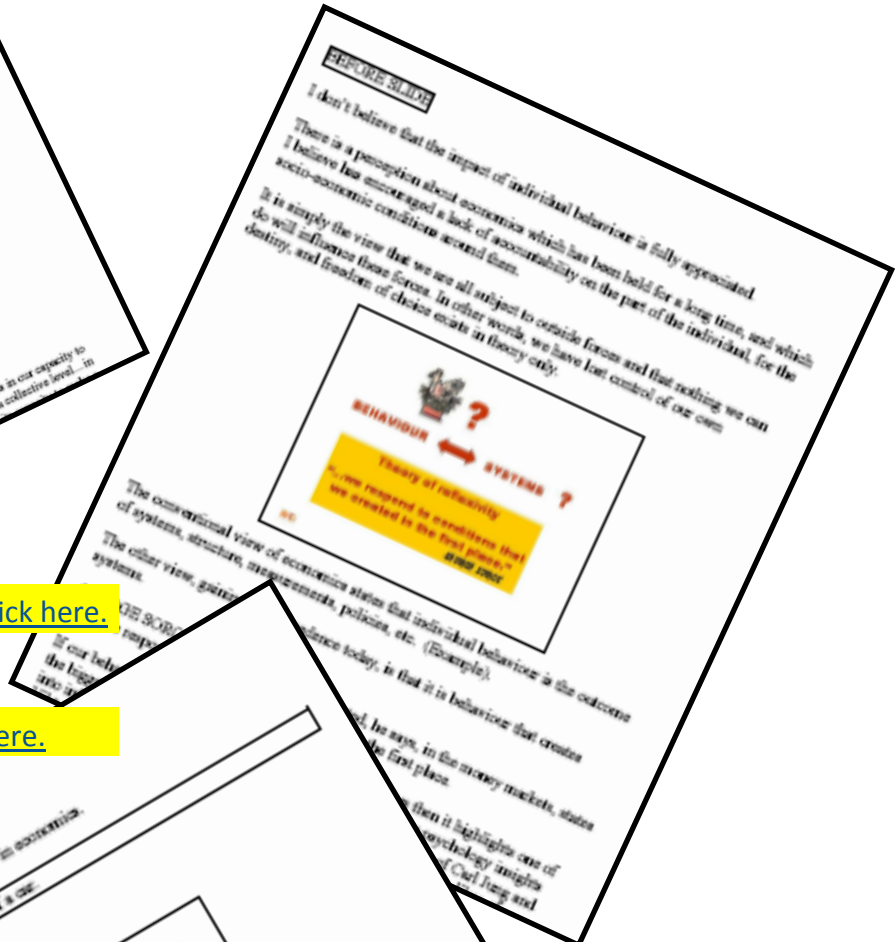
BEFORE SLIDE

I don't believe that the impact of individual behaviour is fully appreciated

There is a perception about economics which has been held for a long time, and which I believe has encouraged a lack of accountability on the part of the individual, for the socio-economic conditions around them.

It is simply the view that we are all subject to outside forces and that nothing we can do will influence these forces. In other words, we have lost control of our own destiny, and freedom of choice exists in theory only.

BEHAVIOUR ? SYSTEMS ?

Theory of reflexivity

"...we respond to conditions that we created in the first place."

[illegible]

The conventional view of economics states that individual behaviour is the outcome of systems, structure, measurements, policies, etc. (Example).

The other view, gaining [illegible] evidence today, is that it is behaviour that creates systems.

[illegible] he says, in the money markets, states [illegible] the first place

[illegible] then it highlights one of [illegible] psychology insights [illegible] of Carl Jung and

s in our capacity to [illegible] collective level... in

ick here.

ere.

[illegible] economics.

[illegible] a car.